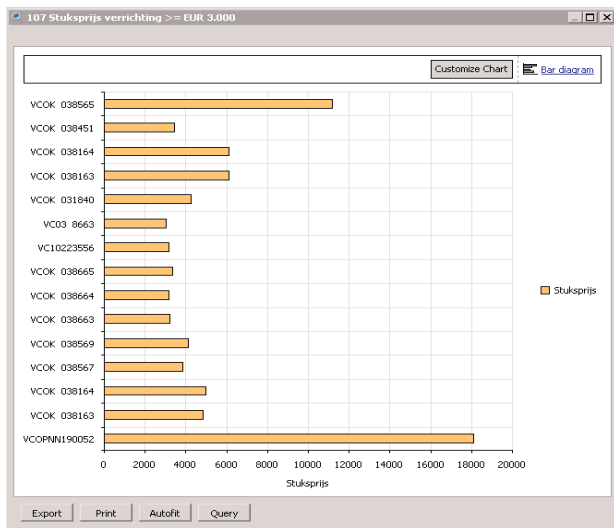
107 Stuksprijs verrichting >= EUR 3.000

Customize Chart
Bar diagram

VCOK 038565
VCOK 038451
VCOK 038164
VCOK 038163
VCOK 031840
VC03 8663
VC10223556
VCOK 038665
VCOK 038664
VCOK 038663
VCOK 038569
VCOK 038567
VCOK 038164
VCOK 038163
VCOPNN190052

0 2000 4000 6000 8000 10000 12000 14000 16000 18000 20000
Stuksprijs

Stuksprijs

Export
Print
Autofit
Query